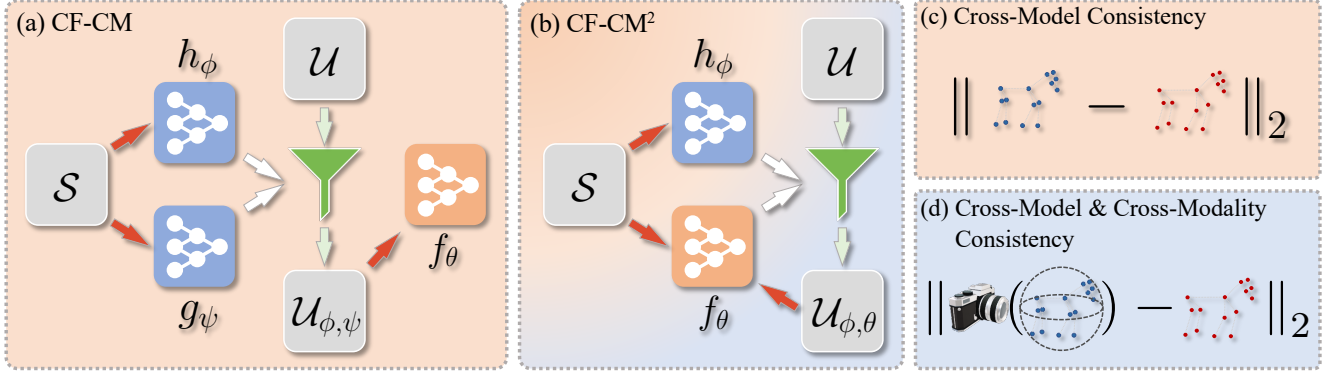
(a) CF-CM

$h_\phi$

$\mathcal{U}$

$\mathcal{S}$

$f_\theta$

$g_\psi$

$\mathcal{U}_{\phi,\psi}$

(b) CF-CM$^2$

$h_\phi$

$\mathcal{U}$

$\mathcal{S}$

$f_\theta$

$\mathcal{U}_{\phi,\theta}$

(c) Cross-Model Consistency

$\| \quad - \quad \|_2$

(d) Cross-Model & Cross-Modality Consistency

$\| \quad ( \quad ) - \quad \|_2$